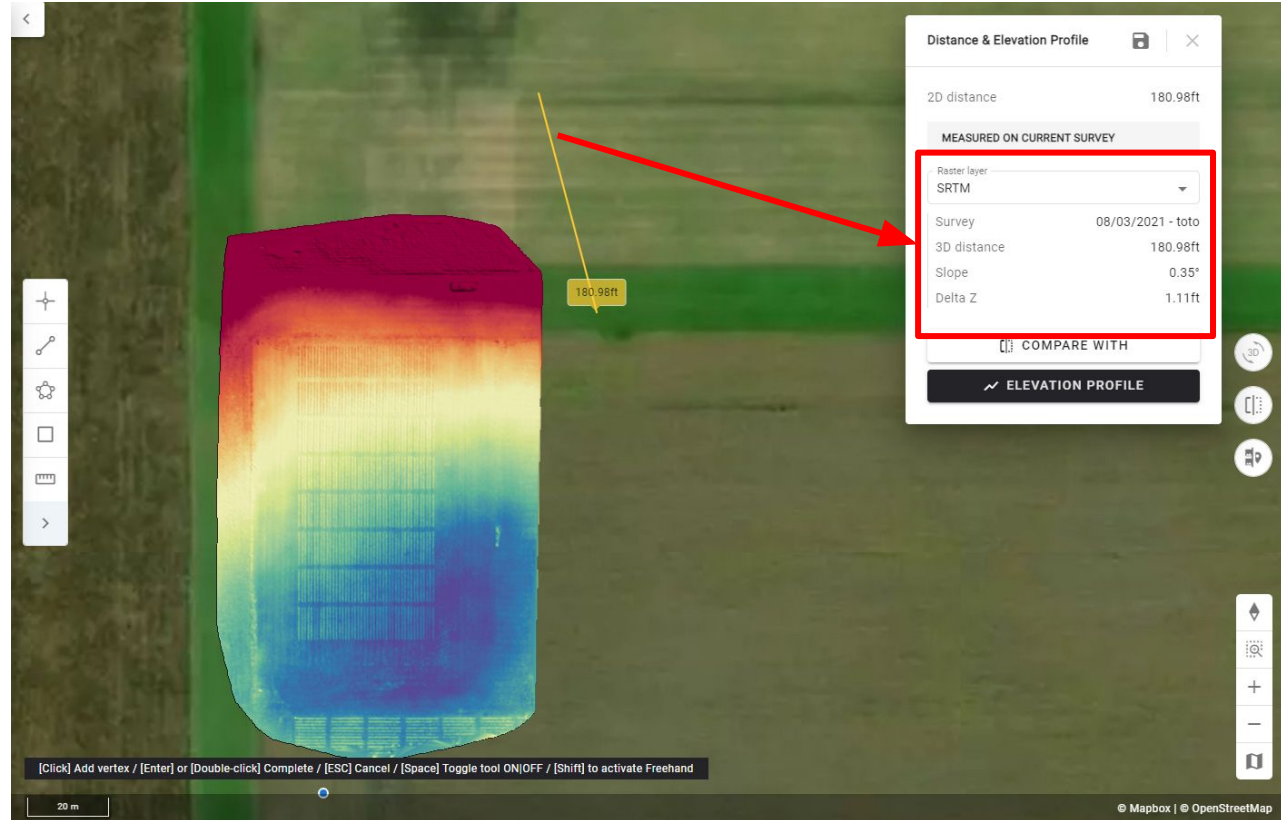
Distance & Elevation Profile

2D distance 180.98ft

MEASURED ON CURRENT SURVEY

Raster layer
SRTM

Survey 08/03/2021 - toto
3D distance 180.98ft
Slope 0.35°
Delta Z 1.11ft

COMPARE WITH

ELEVATION PROFILE

180.98ft

3D

[Click] Add vertex / [Enter] or [Double-click] Complete / [ESC] Cancel / [Space] Toggle tool ON|OFF / [Shift] to activate Freehand

20 m

© Mapbox | © OpenStreetMap